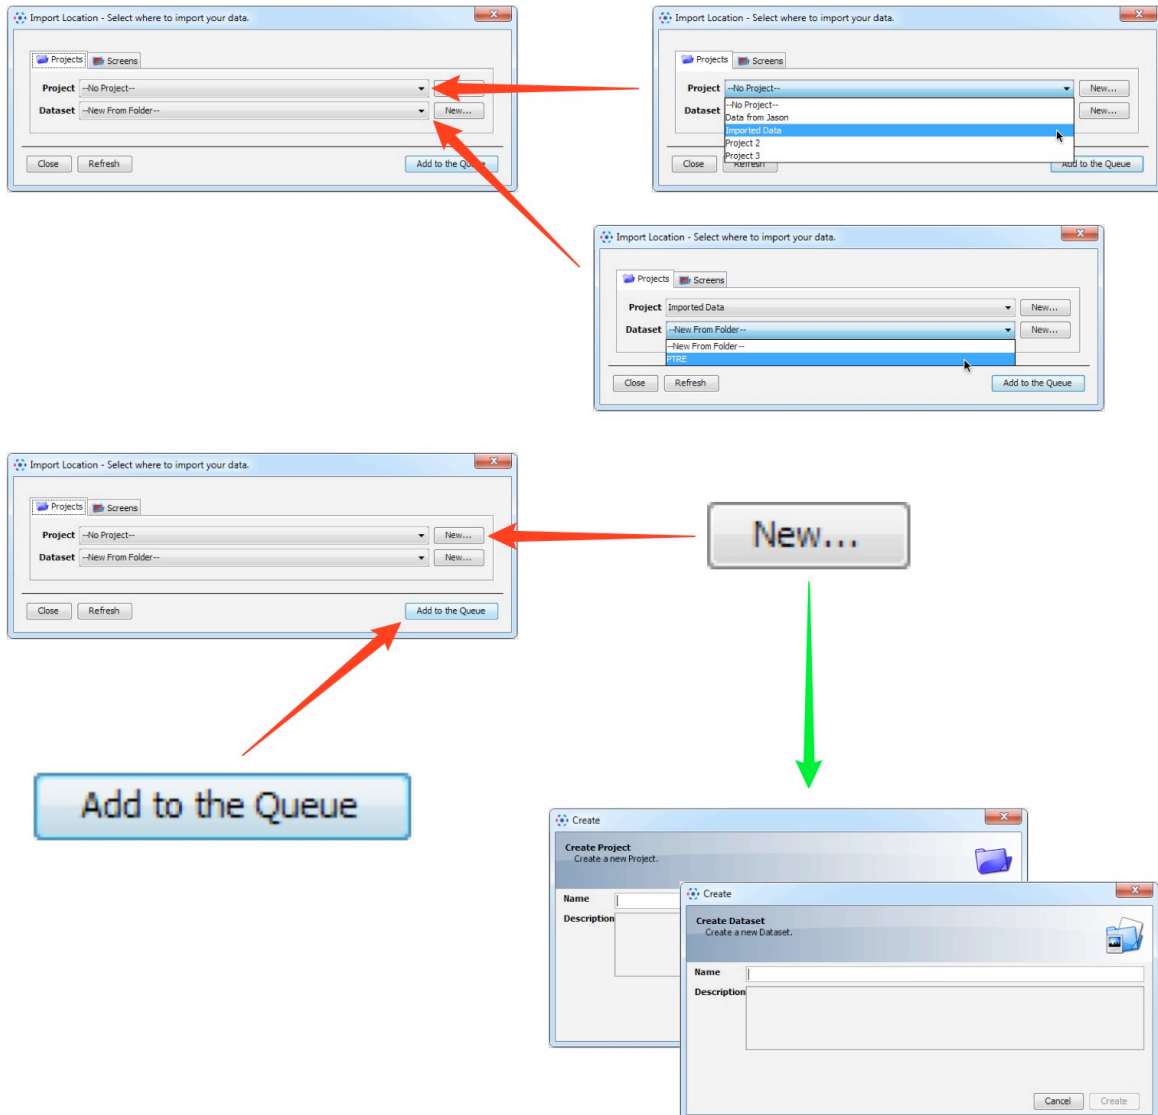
Import Location - Select where to import your data.

Projects | Screens

Project --No Project--

Dataset --New From Folder-- New...

Close Refresh Add to the Queue

Import Location - Select where to import your data.

Projects | Screens

Project --No Project-- New...

Dataset New...

--No Project--
Data from Jason
Imported Data
Project 2
Project 3

Close Refresh Add to the Queue

Import Location - Select where to import your data.

Projects | Screens

Project Imported Data New...

Dataset --New From Folder-- New...

--New From Folder--
PTRE

Close Refresh Add to the Queue

Import Location - Select where to import your data.

Projects | Screens

Project --No Project-- New...

Dataset --New From Folder-- New...

Close Refresh Add to the Queue

New...

Add to the Queue

Create

Create Project
Create a new Project.

Name

Description

Create

Create Dataset
Create a new Dataset.

Name

Description

Cancel Create